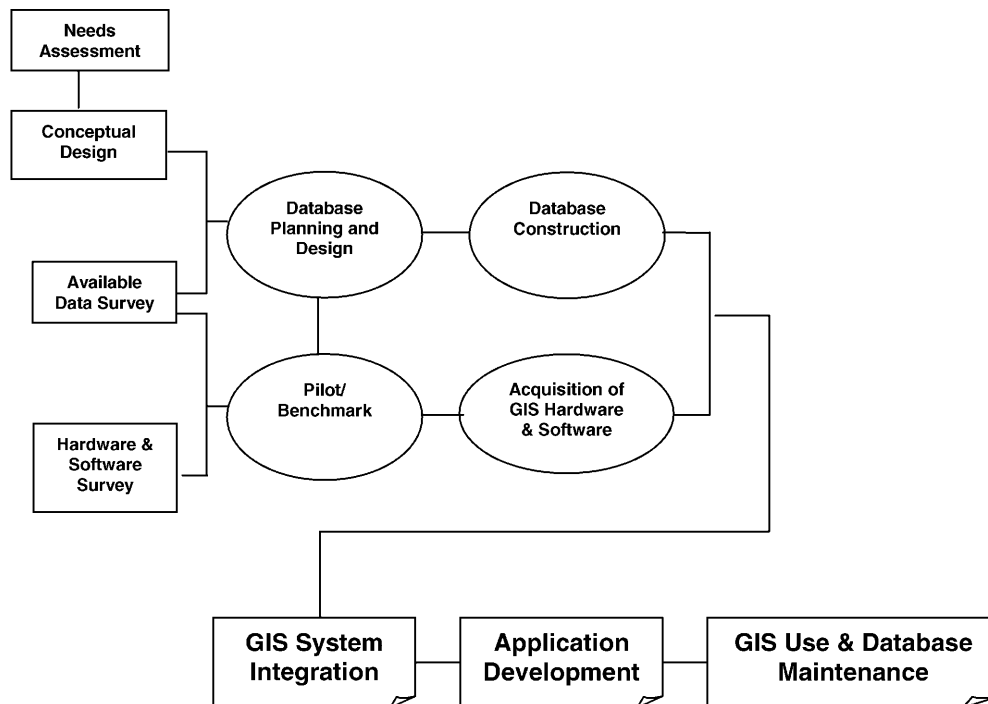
Needs Assessment

Conceptual Design

Available Data Survey

Hardware & Software Survey

Database Planning and Design

Database Construction

Pilot/ Benchmark

Acquisition of GIS Hardware & Software

GIS System Integration

Application Development

GIS Use & Database Maintenance